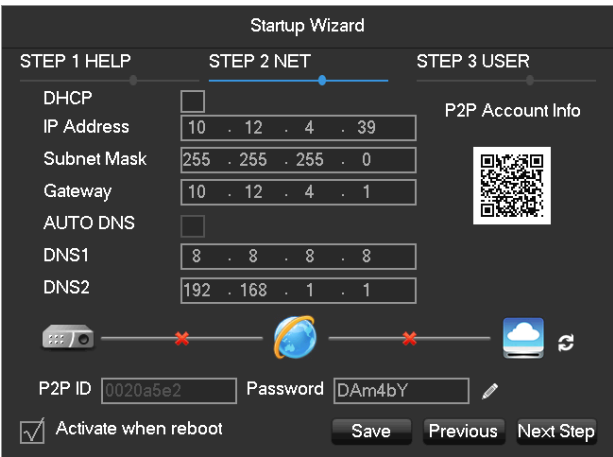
Startup Wizard

STEP 1 HELP
STEP 2 NET
STEP 3 USER

DHCP
IP Address 10 . 12 . 4 . 39
Subnet Mask 255 . 255 . 255 . 0
Gateway 10 . 12 . 4 . 1
AUTO DNS
DNS1 8 . 8 . 8 . 8
DNS2 192 . 168 . 1 . 1

P2P Account Info

P2P ID 0020a5e2
Password DAm4bY

Activate when reboot
Save
Previous
Next Step